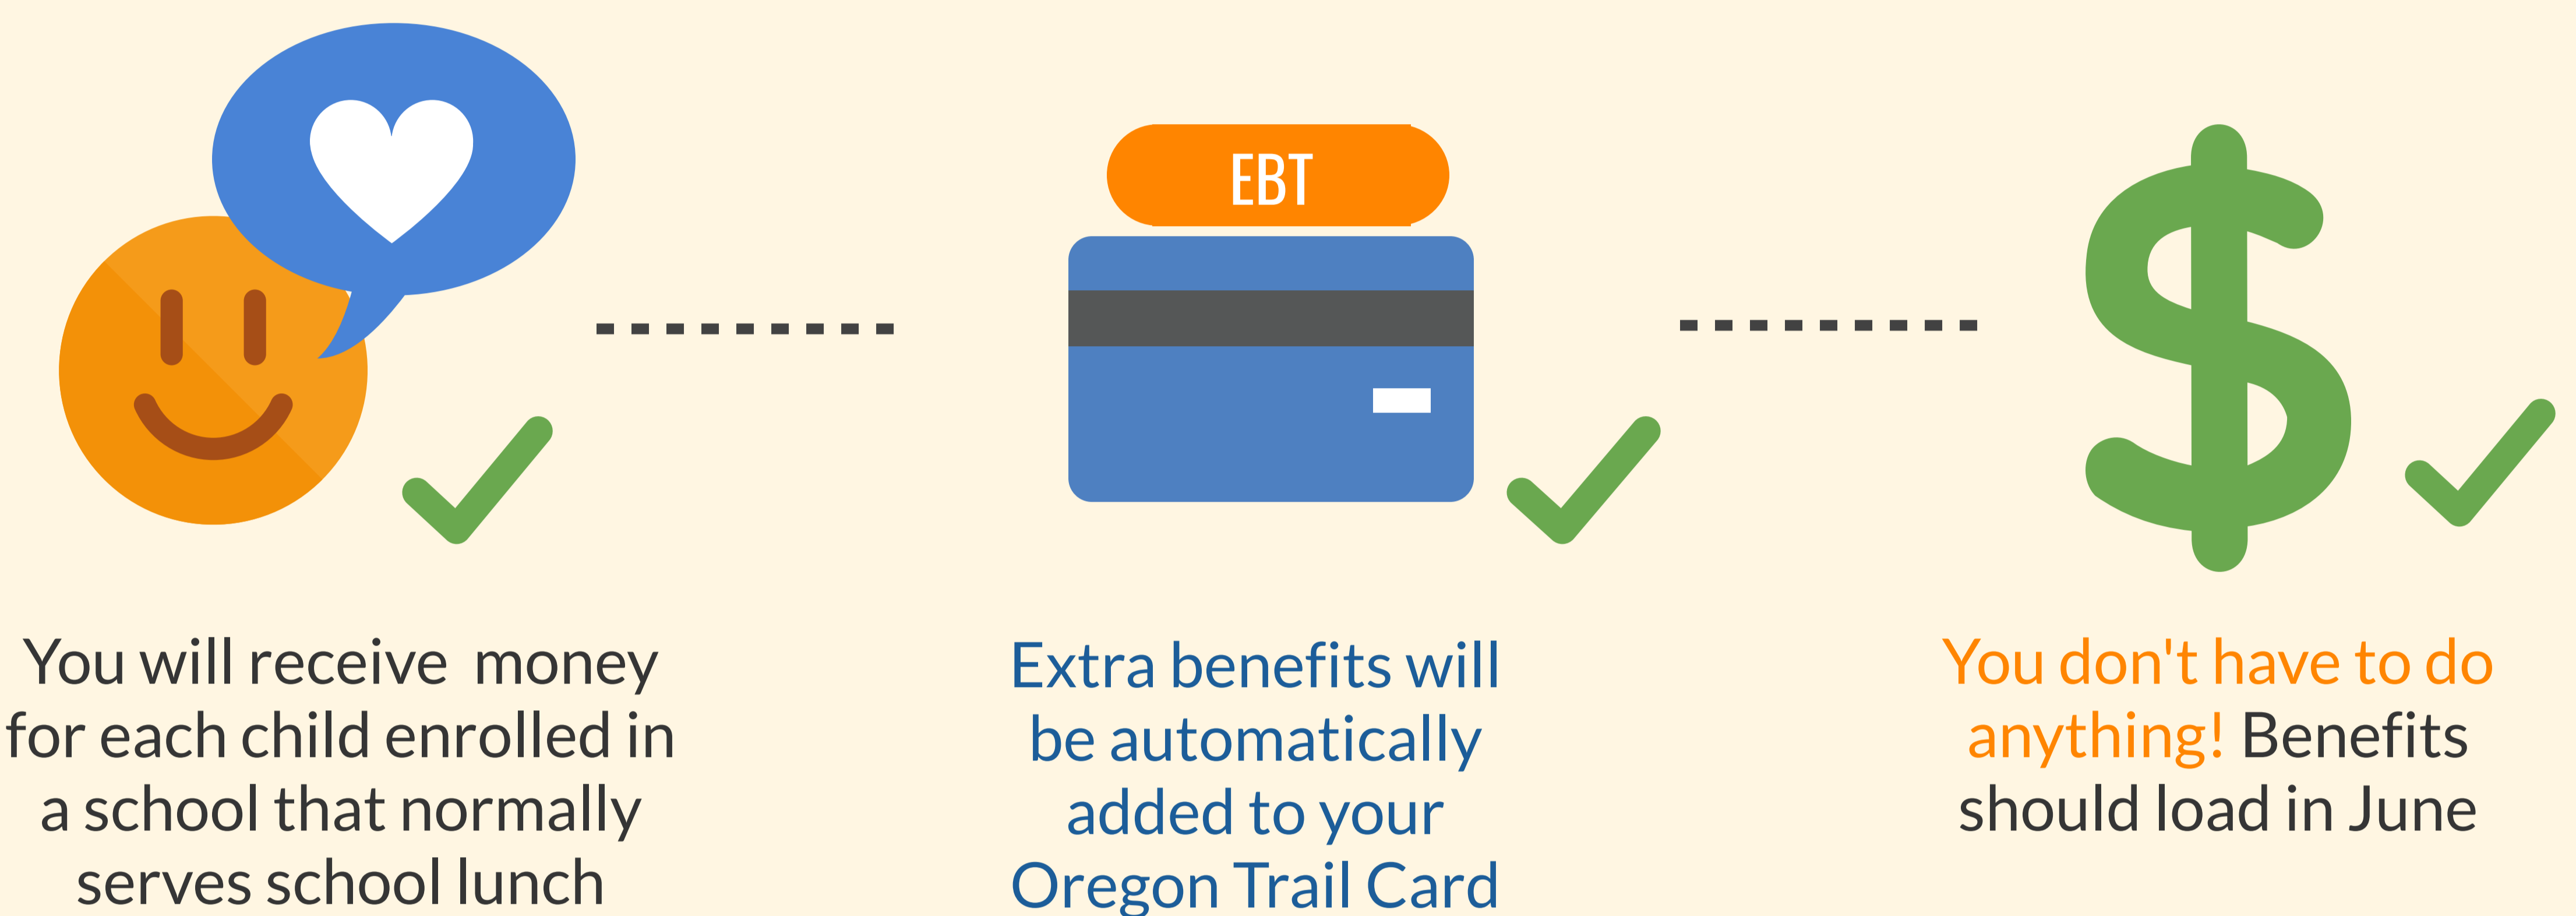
EBT

You will receive money for each child enrolled in a school that normally serves school lunch

Extra benefits will be automatically added to your Oregon Trail Card

You don't have to do anything! Benefits should load in June